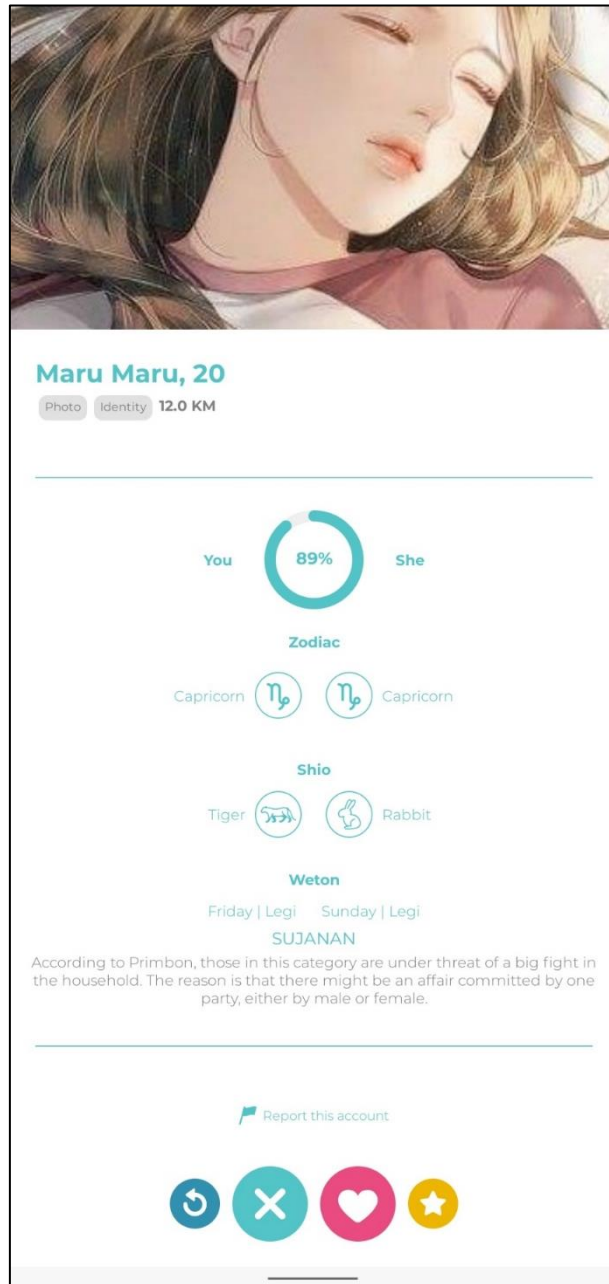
Maru Maru, 20

Photo Identity 12.0 KM

You 89% She

Zodiac

Capricorn ♑ ♑ Capricorn

Shio

Tiger Rabbit

Weton

Friday | Legi Sunday | Legi

SUJANAN

According to Primbon, those in this category are under threat of a big fight in the household. The reason is that there might be an affair committed by one party, either by male or female.

Report this account